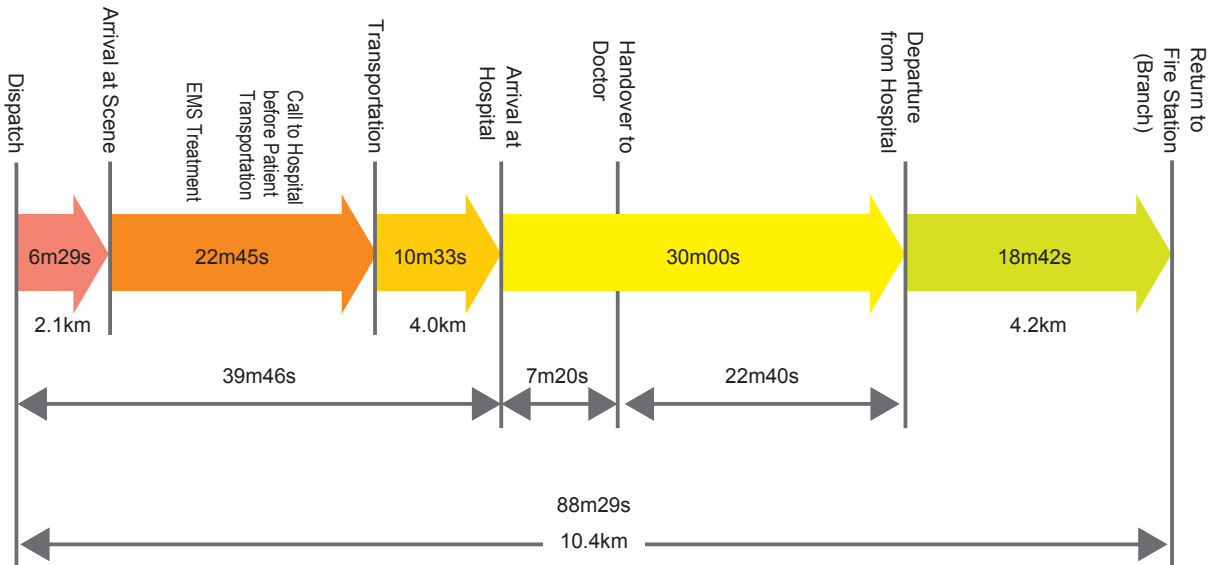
Dispatch

Arrival at Scene

EMS Treatment

Call to Hospital before Patient Transportation

Transportation

Arrival at Hospital

Handover to Doctor

Departure from Hospital

Return to Fire Station (Branch)

6m29s

22m45s

10m33s

30m00s

18m42s

2.1km

4.0km

4.2km

39m46s

7m20s

22m40s

88m29s

10.4km